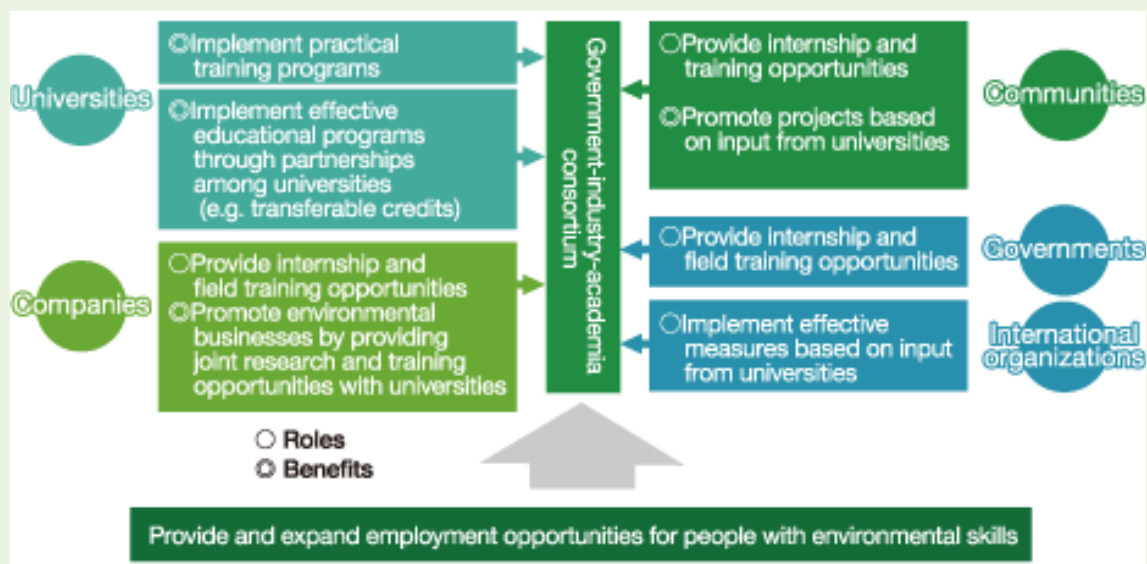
Universities

◎Implement practical training programs

◎Implement effective educational programs through partnerships among universities (e.g. transferable credits)

Companies

○Provide internship and field training opportunities

◎Promote environmental businesses by providing joint research and training opportunities with universities

Government-industry-academia consortium

○Provide internship and training opportunities

◎Promote projects based on input from universities

Communities

○Provide internship and field training opportunities

Governments

○Implement effective measures based on input from universities

International organizations

○ Roles
◎ Benefits

Provide and expand employment opportunities for people with environmental skills